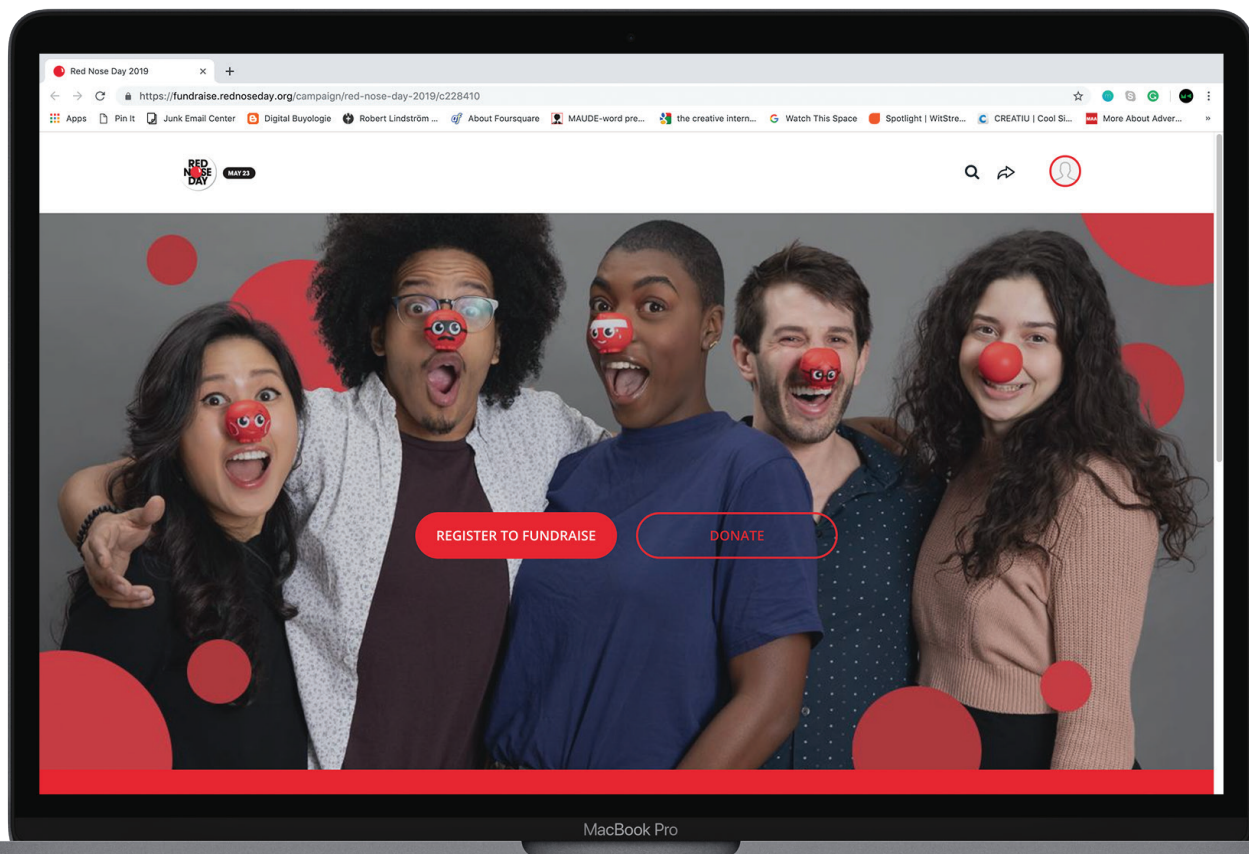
Red Nose Day 2019

https://fundraise.rednoseday.org/campaign/red-nose-day-2019/c228410

Apps Pin It Junk Email Center Digital Buyologie Robert Lindström ... About Foursquare MAUDE-word pre... the creative intern... Watch This Space Spotlight | WitStre... CREATIU | Cool Si... More About Adver...

RED NOSE DAY MAY 23

REGISTER TO FUNDRAISE

DONATE

MacBook Pro